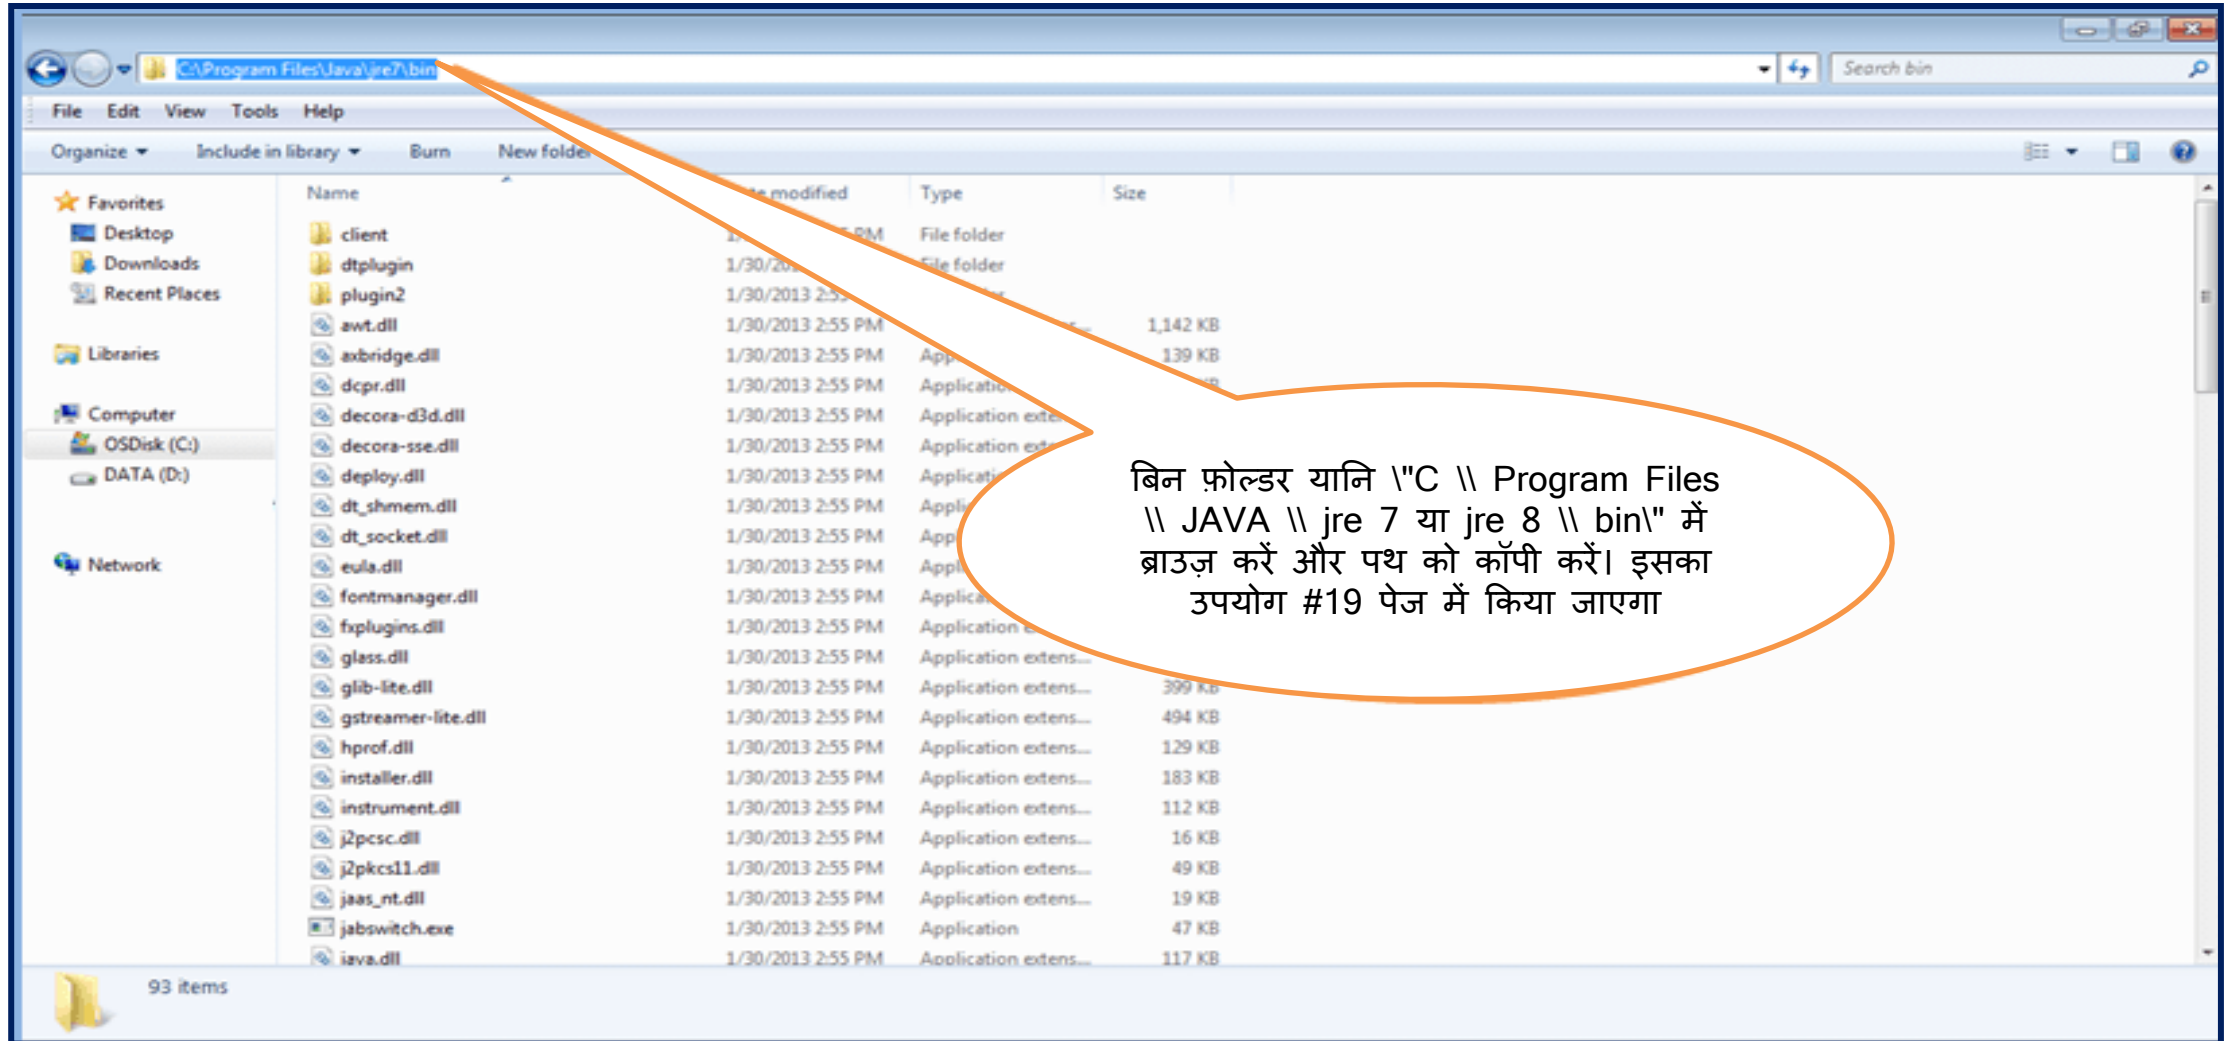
C:\Program Files\Java\jre7\bin

Search bin

File Edit View Tools Help

Organize ▾ Include in library ▾ Burn New folder

Favorites
Desktop
Downloads
Recent Places

Libraries

Computer
OSDisk (C:)
DATA (D:)

Network

| Name | Date modified | Type | Size |
|---|---|---|---|
| client | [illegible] PM | File folder | |
| dtplugin | 1/30/20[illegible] | File folder | |
| plugin2 | 1/30/2013 2:5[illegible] | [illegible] | |
| awt.dll | 1/30/2013 2:55 PM | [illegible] | 1,142 KB |
| axbridge.dll | 1/30/2013 2:55 PM | App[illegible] | 139 KB |
| dcpr.dll | 1/30/2013 2:55 PM | Applicatio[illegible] | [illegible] |
| decora-d3d.dll | 1/30/2013 2:55 PM | Application exte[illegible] | |
| decora-sse.dll | 1/30/2013 2:55 PM | Application ext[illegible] | |
| deploy.dll | 1/30/2013 2:55 PM | Applicati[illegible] | |
| dt_shmem.dll | 1/30/2013 2:55 PM | Appl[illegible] | |
| dt_socket.dll | 1/30/2013 2:55 PM | App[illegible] | |
| eula.dll | 1/30/2013 2:55 PM | Appl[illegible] | |
| fontmanager.dll | 1/30/2013 2:55 PM | Applica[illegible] | |
| fxplugins.dll | 1/30/2013 2:55 PM | Application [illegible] | |
| glass.dll | 1/30/2013 2:55 PM | Application extens... | |
| glib-lite.dll | 1/30/2013 2:55 PM | Application extens... | 399 KB |
| gstreamer-lite.dll | 1/30/2013 2:55 PM | Application extens... | 494 KB |
| hprof.dll | 1/30/2013 2:55 PM | Application extens... | 129 KB |
| installer.dll | 1/30/2013 2:55 PM | Application extens... | 183 KB |
| instrument.dll | 1/30/2013 2:55 PM | Application extens... | 112 KB |
| j2pcsc.dll | 1/30/2013 2:55 PM | Application extens... | 16 KB |
| j2pkcs11.dll | 1/30/2013 2:55 PM | Application extens... | 49 KB |
| jaas_nt.dll | 1/30/2013 2:55 PM | Application extens... | 19 KB |
| jabswitch.exe | 1/30/2013 2:55 PM | Application | 47 KB |
| java.dll | 1/30/2013 2:55 PM | Application extens... | 117 KB |

93 items

बिन फ़ोल्डर यानि \"C \\ Program Files \\ JAVA \\ jre 7 या jre 8 \\ bin\" में ब्राउज़ करें और पथ को कॉपी करें। इसका उपयोग #19 पेज में किया जाएगा